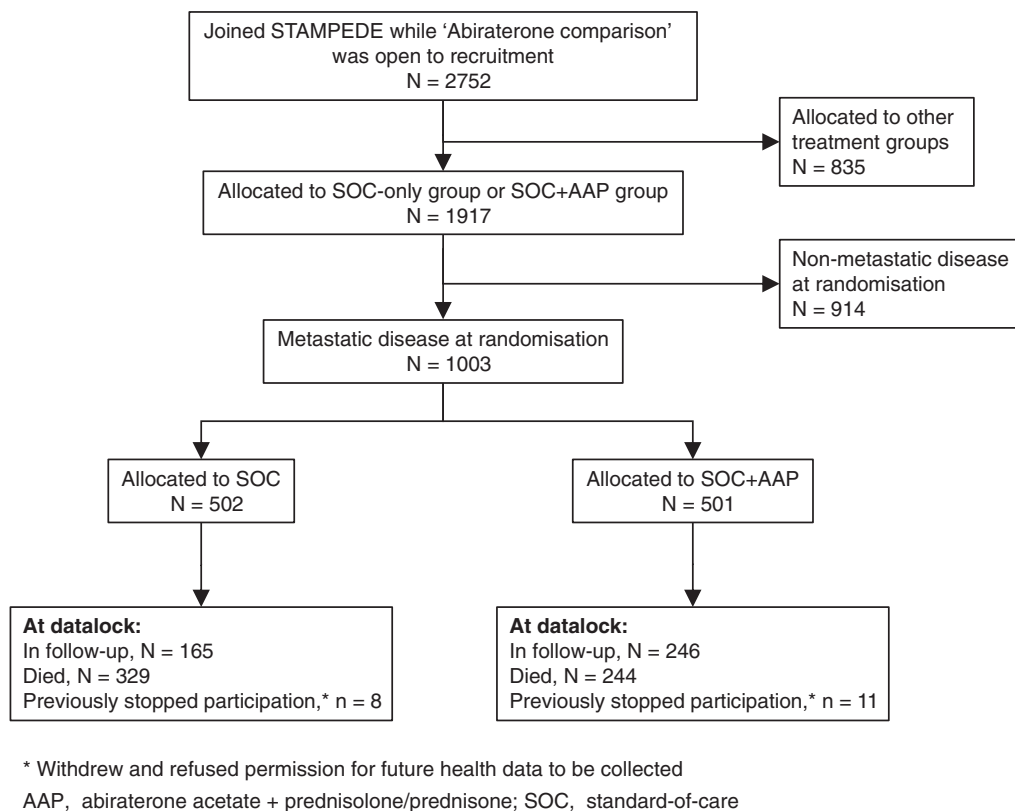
Joined STAMPEDE while 'Abiraterone comparison' was open to recruitment
N = 2752

Allocated to other treatment groups
N = 835

Allocated to SOC-only group or SOC+AAP group
N = 1917

Non-metastatic disease at randomisation
N = 914

Metastatic disease at randomisation
N = 1003

Allocated to SOC
N = 502

Allocated to SOC+AAP
N = 501

**At datalock:**
In follow-up, N = 165
Died, N = 329
Previously stopped participation,* n = 8

**At datalock:**
In follow-up, N = 246
Died, N = 244
Previously stopped participation,* n = 11

* Withdrew and refused permission for future health data to be collected

AAP, abiraterone acetate + prednisolone/prednisone; SOC, standard-of-care